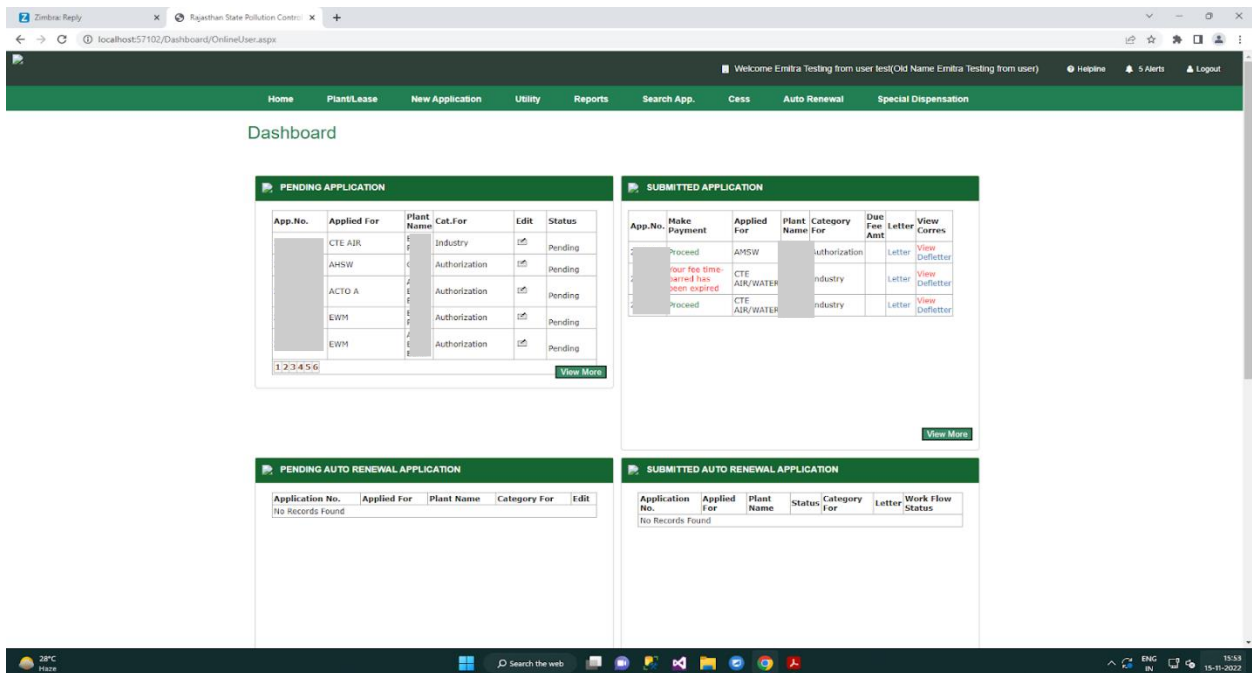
Zimbra: Reply
Rajasthan State Pollution Control
localhost:57102/Dashboard/OnlineUser.aspx

Welcome Emitra Testing from user test(Old Name Emitra Testing from user) Helpline 5 Alerts Logout

Home Plant/Lease New Application Utility Reports Search App. Cess Auto Renewal Special Dispensation

Dashboard

PENDING APPLICATION

| App.No. | Applied For | Plant Name | Cat.For | Edit | Status |
|---|---|---|---|---|---|
| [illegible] | CTE AIR | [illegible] | Industry | | Pending |
| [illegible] | AHSW | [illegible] | Authorization | | Pending |
| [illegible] | ACTO A | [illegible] | Authorization | | Pending |
| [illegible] | EWM | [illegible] | Authorization | | Pending |
| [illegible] | EWM | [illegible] | Authorization | | Pending |

123456

View More

SUBMITTED APPLICATION

| App.No. | Make Payment | Applied For | Plant Name | Category For | Due Fee Amt | Letter | View Corres |
|---|---|---|---|---|---|---|---|
| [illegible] | Proceed | AMSW | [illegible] | uthorization | | Letter | View Defletter |
| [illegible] | our fee time-barred has been expired | CTE AIR/WATER | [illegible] | ndustry | | Letter | View Defletter |
| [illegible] | Proceed | CTE AIR/WATER | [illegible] | ndustry | | Letter | View Defletter |

View More

PENDING AUTO RENEWAL APPLICATION

| Application No. | Applied For | Plant Name | Category For | Edit |
|---|---|---|---|---|
| No Records Found | | | | |

SUBMITTED AUTO RENEWAL APPLICATION

| Application No. | Applied For | Plant Name | Status | Category For | Letter | Work Flow Status |
|---|---|---|---|---|---|---|
| No Records Found | | | | | | |

28°C Haze
Search the web
ENG IN 15:53 15-11-2022